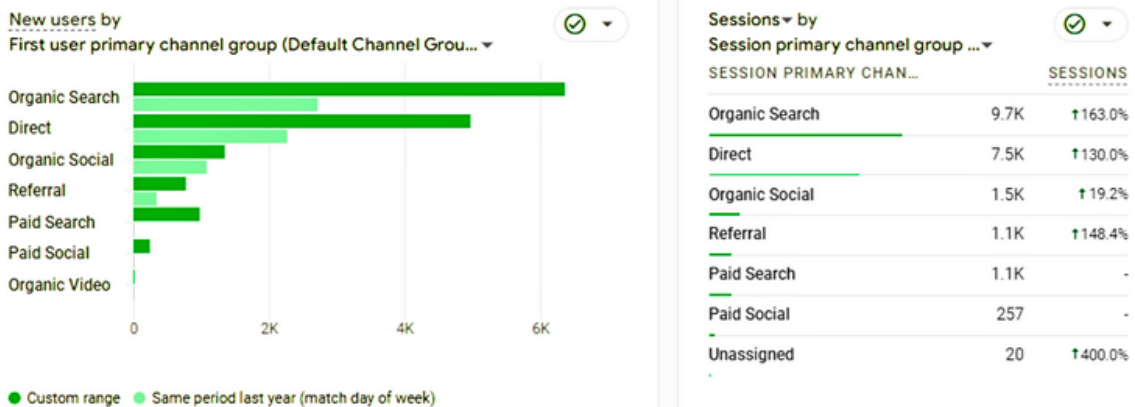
New users by
First user primary channel group (Default Channel Grou... ▾

Organic Search
Direct
Organic Social
Referral
Paid Search
Paid Social
Organic Video

0 2K 4K 6K

● Custom range ● Same period last year (match day of week)

Sessions ▾ by
Session primary channel group ... ▾

| SESSION PRIMARY CHAN... | SESSIONS | |
|---|---|---|
| Organic Search | 9.7K | ↑163.0% |
| Direct | 7.5K | ↑130.0% |
| Organic Social | 1.5K | ↑19.2% |
| Referral | 1.1K | ↑148.4% |
| Paid Search | 1.1K | - |
| Paid Social | 257 | - |
| Unassigned | 20 | ↑400.0% |